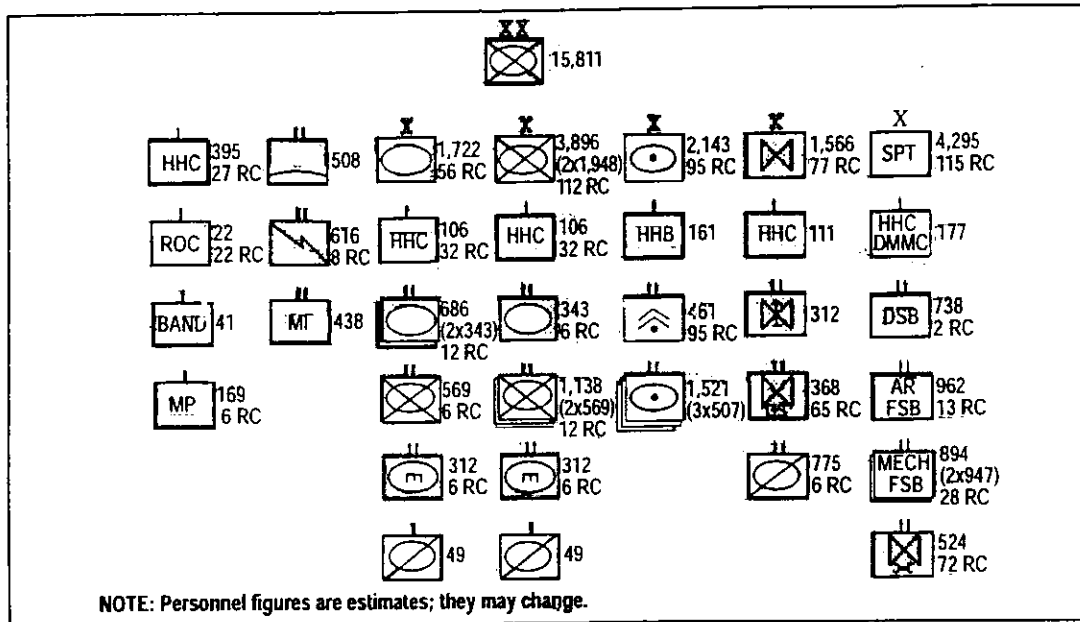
XX
15,811

HHC 395 27 RC
508
1,722 56 RC
3,896 (2x1,948) 112 RC
2,143 95 RC
1,566 77 RC
X
SPT 4,295 115 RC

ROC 22 22 RC
616 8 RC
HHC 106 32 RC
HHC 106 32 RC
HHB 161
HHC 111
HHC DMMC 177

BAND 41
MT 438
686 (2x343) 12 RC
343 6 RC
461 95 RC
312
DSB 738 2 RC

MP 169 6 RC
569 6 RC
1,138 (2x569) 12 RC
1,521 (3x507)
368 65 RC
AR FSB 962 13 RC

312 6 RC
312 6 RC
775 6 RC
MECH FSB 894 (2x947) 28 RC

49
49
524 72 RC

NOTE: Personnel figures are estimates; they may change.